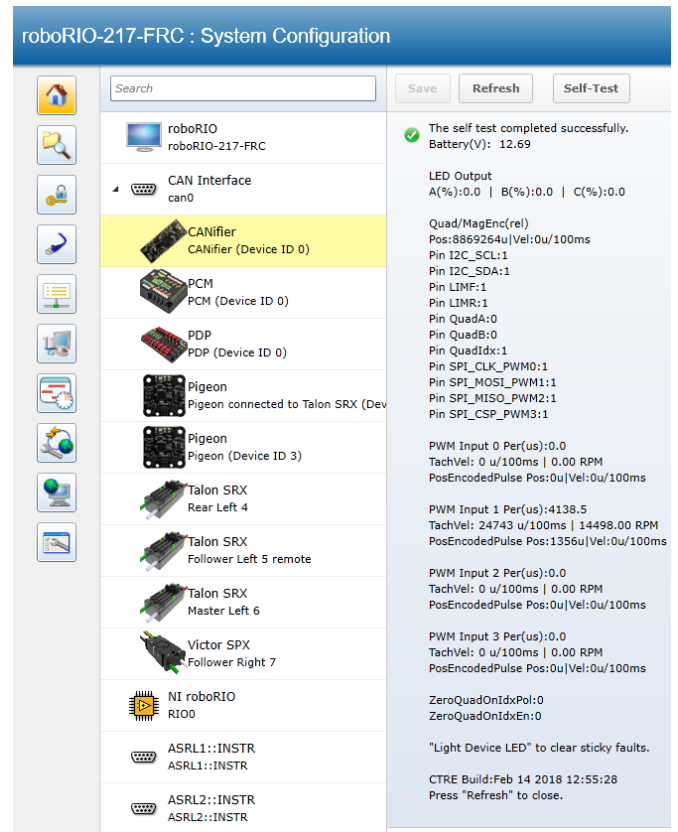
roboRIO-217-FRC : System Configuration

Search

Save Refresh Self-Test

roboRIO
roboRIO-217-FRC

CAN Interface
can0

CANifier
CANifier (Device ID 0)

PCM
PCM (Device ID 0)

PDP
PDP (Device ID 0)

Pigeon
Pigeon connected to Talon SRX (Dev

Pigeon
Pigeon (Device ID 3)

Talon SRX
Rear Left 4

Talon SRX
Follower Left 5 remote

Talon SRX
Master Left 6

Victor SPX
Follower Right 7

NI roboRIO
RIO0

ASRL1::INSTR
ASRL1::INSTR

ASRL2::INSTR
ASRL2::INSTR

The self test completed successfully.
Battery(V): 12.69

LED Output
A(%):0.0 | B(%):0.0 | C(%):0.0

Quad/MagEnc(rel)
Pos:8869264u|Vel:0u/100ms
Pin I2C_SCL:1
Pin I2C_SDA:1
Pin LIMF:1
Pin LIMR:1
Pin QuadA:0
Pin QuadB:0
Pin QuadIdx:1
Pin SPI_CLK_PWM0:1
Pin SPI_MOSI_PWM1:1
Pin SPI_MISO_PWM2:1
Pin SPI_CSP_PWM3:1

PWM Input 0 Per(us):0.0
TachVel: 0 u/100ms | 0.00 RPM
PosEncodedPulse Pos:0u|Vel:0u/100ms

PWM Input 1 Per(us):4138.5
TachVel: 24743 u/100ms | 14498.00 RPM
PosEncodedPulse Pos:1356u|Vel:0u/100ms

PWM Input 2 Per(us):0.0
TachVel: 0 u/100ms | 0.00 RPM
PosEncodedPulse Pos:0u|Vel:0u/100ms

PWM Input 3 Per(us):0.0
TachVel: 0 u/100ms | 0.00 RPM
PosEncodedPulse Pos:0u|Vel:0u/100ms

ZeroQuadOnIdxPol:0
ZeroQuadOnIdxEn:0

"Light Device LED" to clear sticky faults.

CTRE Build:Feb 14 2018 12:55:28
Press "Refresh" to close.